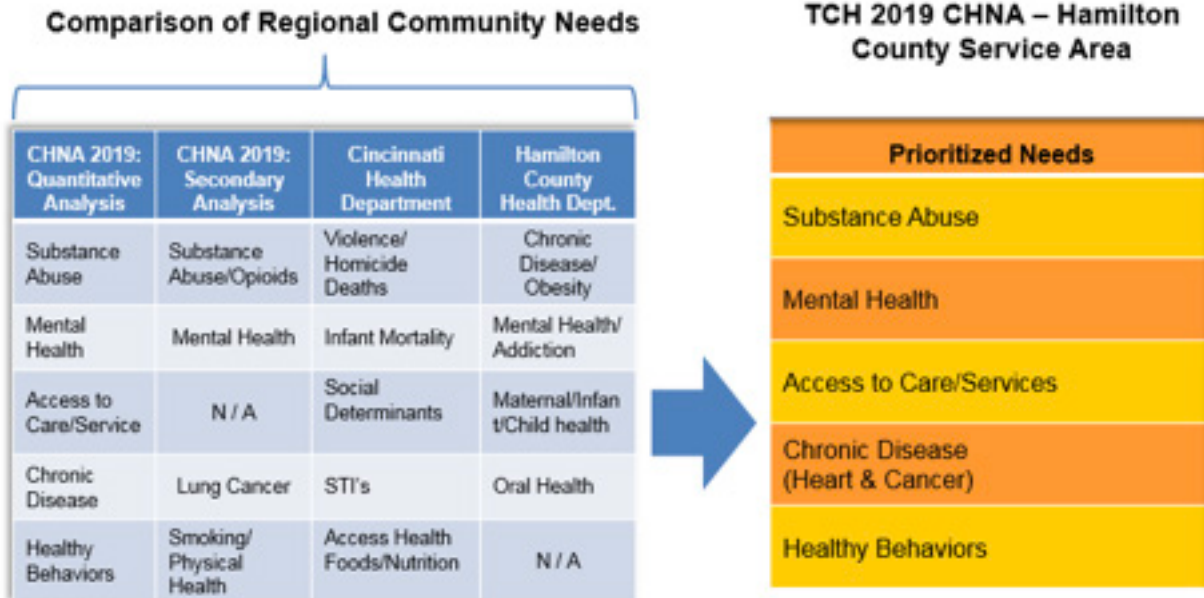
Comparison of Regional Community Needs

| CHNA 2019: Quantitative Analysis | CHNA 2019: Secondary Analysis | Cincinnati Health Department | Hamilton County Health Dept. |
|---|---|---|---|
| Substance Abuse | Substance Abuse/Opioids | Violence/ Homicide Deaths | Chronic Disease/ Obesity |
| Mental Health | Mental Health | Infant Mortality | Mental Health/ Addiction |
| Access to Care/Service | N / A | Social Determinants | Maternal/Infant/Child health |
| Chronic Disease | Lung Cancer | STI's | Oral Health |
| Healthy Behaviors | Smoking/ Physical Health | Access Health Foods/Nutrition | N / A |

TCH 2019 CHNA – Hamilton County Service Area

| Prioritized Needs |
|---|
| Substance Abuse |
| Mental Health |
| Access to Care/Services |
| Chronic Disease (Heart & Cancer) |
| Healthy Behaviors |